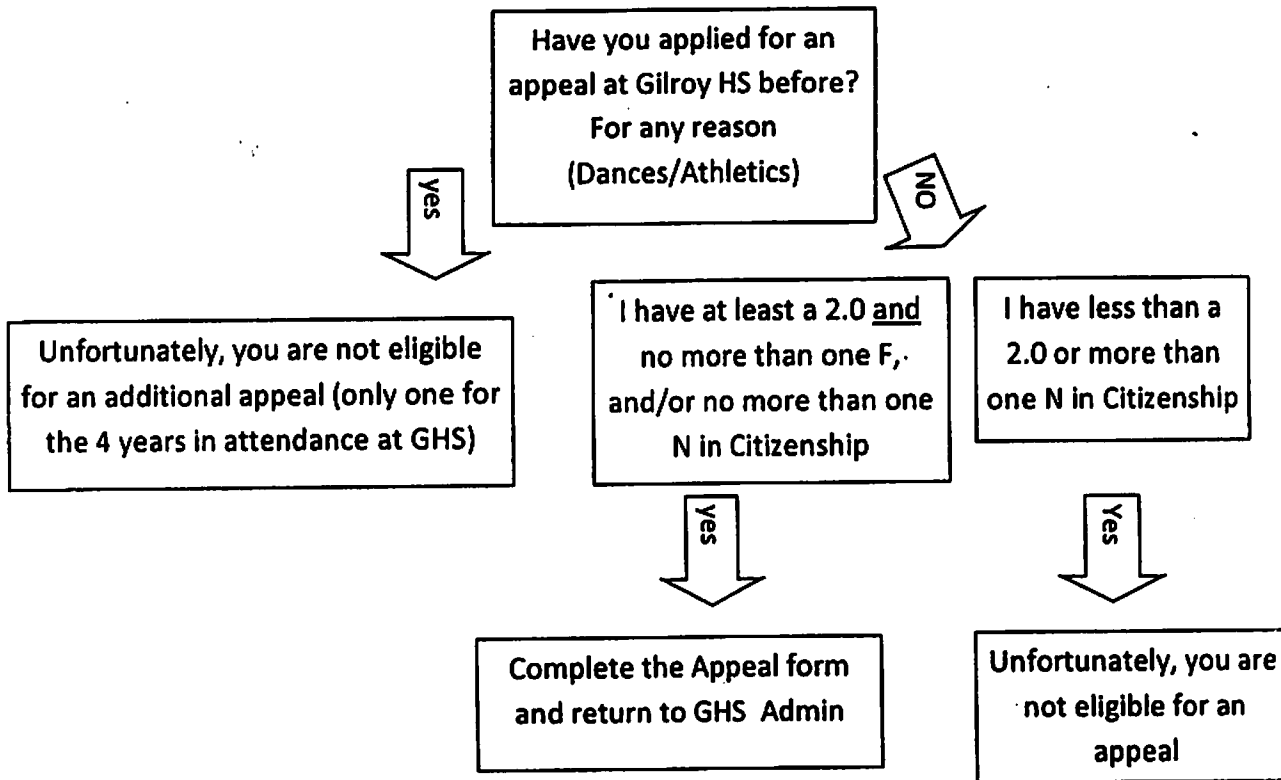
Have you applied for an appeal at Gilroy HS before? For any reason (Dances/Athletics)

yes

NO

Unfortunately, you are not eligible for an additional appeal (only one for the 4 years in attendance at GHS)

I have at least a 2.0 and no more than one F, and/or no more than one N in Citizenship

I have less than a 2.0 or more than one N in Citizenship

yes

Yes

Complete the Appeal form and return to GHS Admin

Unfortunately, you are not eligible for an appeal